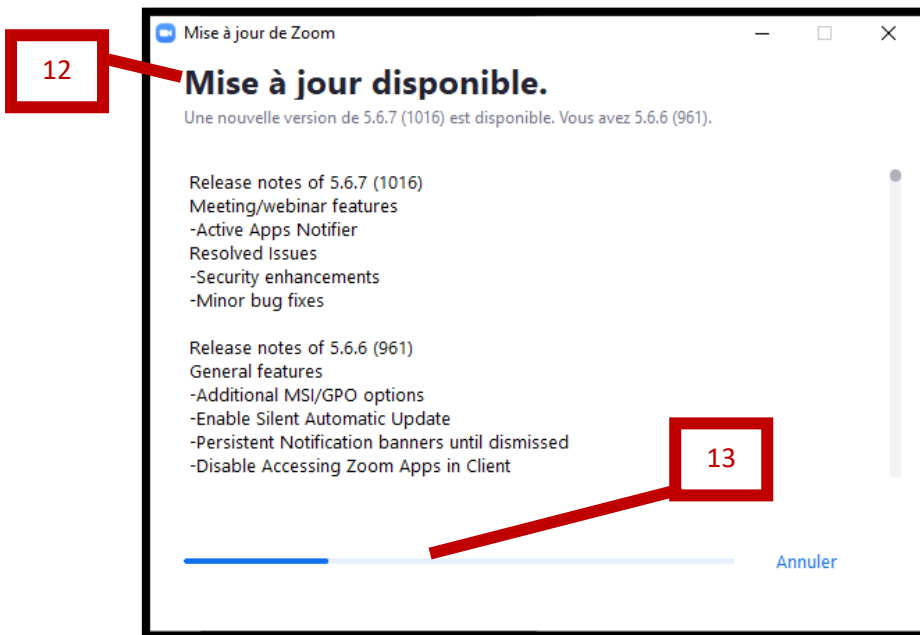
12

Mise à jour de Zoom

Mise à jour disponible.

Une nouvelle version de 5.6.7 (1016) est disponible. Vous avez 5.6.6 (961).

Release notes of 5.6.7 (1016)
Meeting/webinar features
-Active Apps Notifier
Resolved Issues
-Security enhancements
-Minor bug fixes

Release notes of 5.6.6 (961)
General features
-Additional MSI/GPO options
-Enable Silent Automatic Update
-Persistent Notification banners until dismissed
-Disable Accessing Zoom Apps in Client

13

Annuler